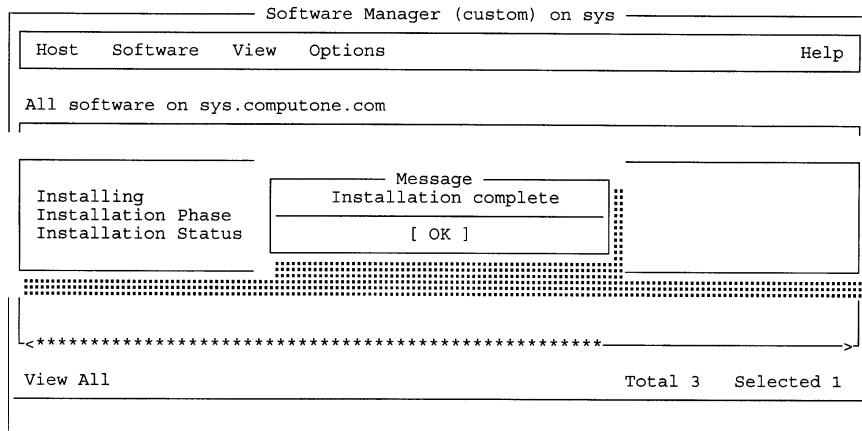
Software Manager (custom) on sys

Host Software View Options Help

All software on sys.computone.com

Installing
Installation Phase
Installation Status

Message
Installation complete

[ OK ]

<*********************************************>

View All Total 3 Selected 1